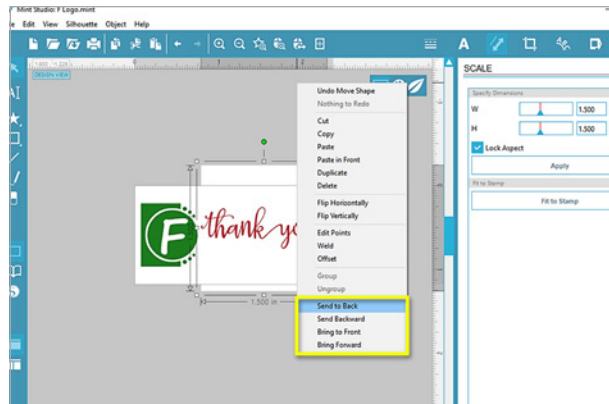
Mint Studio: F Logo.mint
e Edit View Silhouette Object Help

DESIGN VIEW

Undo Move Shape
Nothing to Redo
Cut
Copy
Paste
Paste in Front
Duplicate
Delete
Flip Horizontally
Flip Vertically
Edit Points
Weld
Offset
Group
Ungroup
Send to Back
Send Backward
Bring to Front
Bring Forward

F
thank yo

1.500 in

SCALE
Specify Dimensions
W 1.500
H 1.500
Lock Aspect
Apply
Fit to Stamp
Fit to Stamp